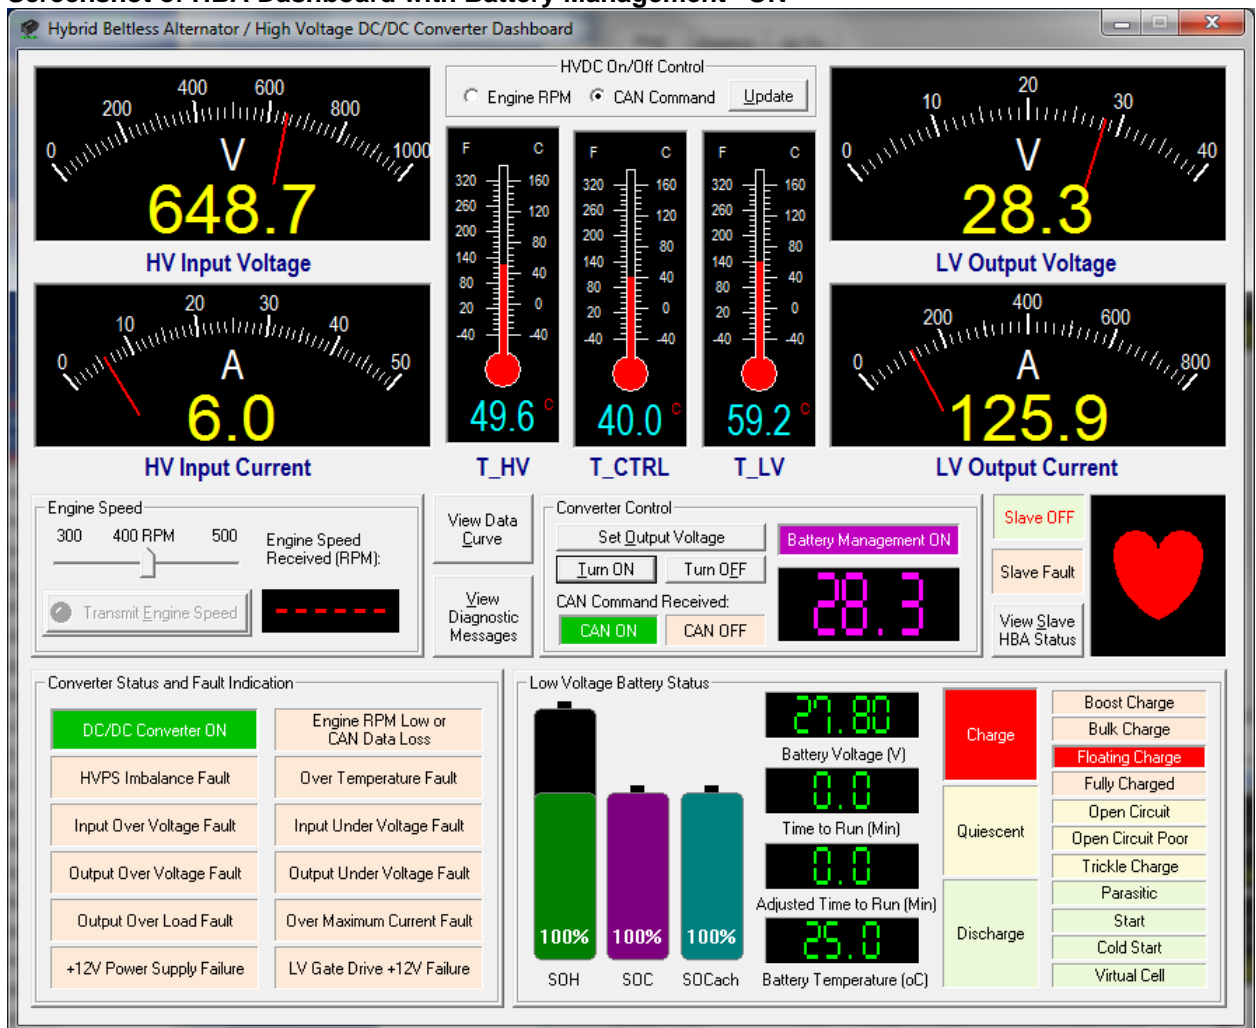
Screenshot of HBA Dashboard with Battery Management - ON

Hybrid Beltless Alternator / High Voltage DC/DC Converter Dashboard

0 200 400 600 800 1000
V
648.7
HV Input Voltage

HVDC On/Off Control
Engine RPM CAN Command Update

F C
320 160
260 120
200 80
140 40
80 0
20 -40
-40
49.6 C
T_HV

F C
320 160
260 120
200 80
140 40
80 0
20 -40
-40
40.0 C
T_CTRL

F C
320 160
260 120
200 80
140 40
80 0
20 -40
-40
59.2 C
T_LV

0 10 20 30 40
V
28.3
LV Output Voltage

0 10 20 30 40 50
A
6.0
HV Input Current

0 200 400 600 800
A
125.9
LV Output Current

Engine Speed
300 400 RPM 500
Engine Speed Received (RPM):
Transmit Engine Speed
------

View Data Curve

View Diagnostic Messages

Converter Control
Set Output Voltage
Battery Management ON
Turn ON
Turn OFF
28.3
CAN Command Received:
CAN ON
CAN OFF

Slave OFF
Slave Fault
View Slave HBA Status

Converter Status and Fault Indication
DC/DC Converter ON
Engine RPM Low or CAN Data Loss
HVPS Imbalance Fault
Over Temperature Fault
Input Over Voltage Fault
Input Under Voltage Fault
Output Over Voltage Fault
Output Under Voltage Fault
Output Over Load Fault
Over Maximum Current Fault
+12V Power Supply Failure
LV Gate Drive +12V Failure

Low Voltage Battery Status
100% 100% 100%
SOH SOC SOCach
27.80
Battery Voltage (V)
0.0
Time to Run (Min)
0.0
Adjusted Time to Run (Min)
25.0
Battery Temperature (oC)
Charge
Quiescent
Discharge
Boost Charge
Bulk Charge
Floating Charge
Fully Charged
Open Circuit
Open Circuit Poor
Trickle Charge
Parasitic
Start
Cold Start
Virtual Cell